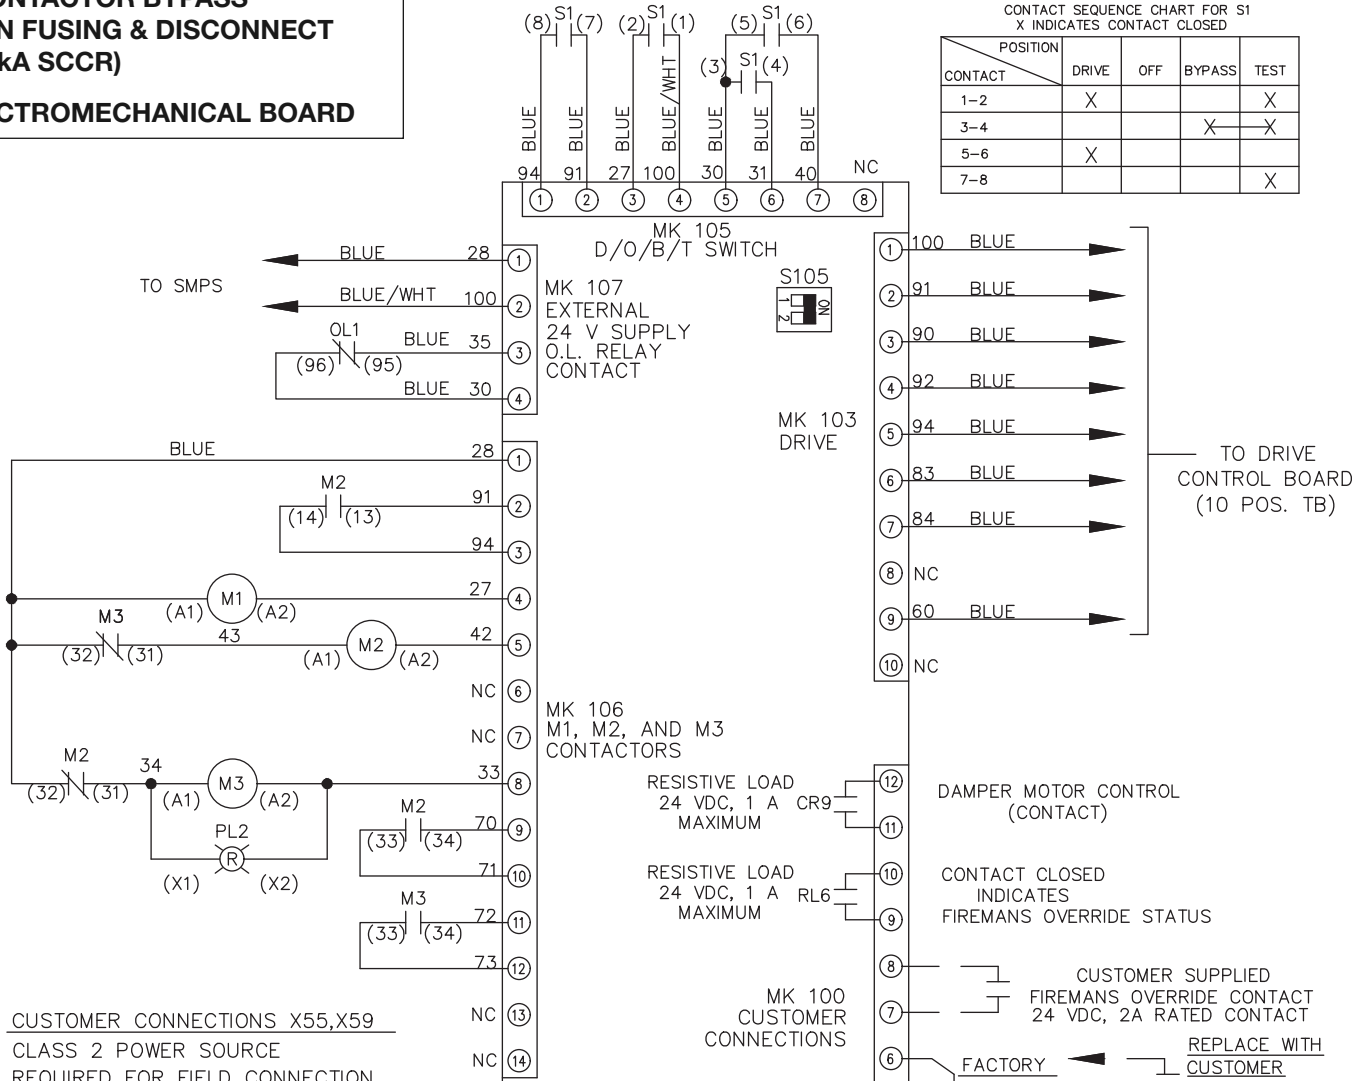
ONTACTOR BYPASS
N FUSING & DISCONNECT
kA SCCR)

CTROMECHANICAL BOARD

(8) S1 (7) (2) S1 (1) (5) S1 (6)
(3) S1 (4)
BLUE BLUE BLUE BLUE/WHT BLUE BLUE BLUE
94 91 27 100 30 31 40 NC
① ② ③ ④ ⑤ ⑥ ⑦ ⑧
MK 105
D/O/B/T SWITCH

CONTACT SEQUENCE CHART FOR S1
X INDICATES CONTACT CLOSED

| CONTACT \ POSITION | DRIVE | OFF | BYPASS | TEST |
|---|---|---|---|---|
| 1–2 | X | | | X |
| 3–4 | | | X | X |
| 5–6 | X | | | |
| 7–8 | | | | X |

TO SMPS
BLUE 28 ①
BLUE/WHT 100 ②
OL1
(96) (95) BLUE 35 ③
BLUE 30 ④
MK 107
EXTERNAL
24 V SUPPLY
O.L. RELAY
CONTACT

S105
1 2 ON

① 100 BLUE
② 91 BLUE
③ 90 BLUE
④ 92 BLUE
⑤ 94 BLUE
⑥ 83 BLUE
⑦ 84 BLUE
⑧ NC
⑨ 60 BLUE
⑩ NC
MK 103
DRIVE
TO DRIVE
CONTROL BOARD
(10 POS. TB)

BLUE 28 ①
M2
(14) (13) 91 ②
94 ③
(A1) M1 (A2) 27 ④
M3
(32) (31) 43 (A1) M2 (A2) 42 ⑤
NC ⑥
NC ⑦
M2 34
(32) (31) (A1) M3 (A2) 33 ⑧
PL2
R
(X1) (X2)
M2
(33) (34) 70 ⑨
71 ⑩
M3
(33) (34) 72 ⑪
73 ⑫
NC ⑬
NC ⑭
MK 106
M1, M2, AND M3
CONTACTORS

RESISTIVE LOAD
24 VDC, 1 A CR9
MAXIMUM
⑫
⑪
DAMPER MOTOR CONTROL
(CONTACT)

RESISTIVE LOAD
24 VDC, 1 A RL6
MAXIMUM
⑩
⑨
CONTACT CLOSED
INDICATES
FIREMANS OVERRIDE STATUS

⑧
⑦
⑥
MK 100
CUSTOMER
CONNECTIONS
CUSTOMER SUPPLIED
FIREMANS OVERRIDE CONTACT
24 VDC, 2A RATED CONTACT
FACTORY
REPLACE WITH
CUSTOMER

CUSTOMER CONNECTIONS X55,X59
CLASS 2 POWER SOURCE
REQUIRED FOR FIELD CONNECTION